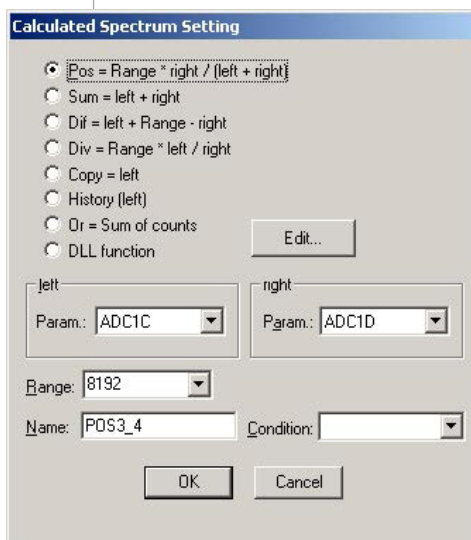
Calculated Spectrum Setting

Pos = Range * right / (left + right)
Sum = left + right
Dif = left + Range - right
Div = Range * left / right
Copy = left
History (left)
Or = Sum of counts
DLL function

Edit...

left
Param.: ADC1C

right
Param.: ADC1D

Range: 8192

Name: POS3_4

Condition:

OK

Cancel